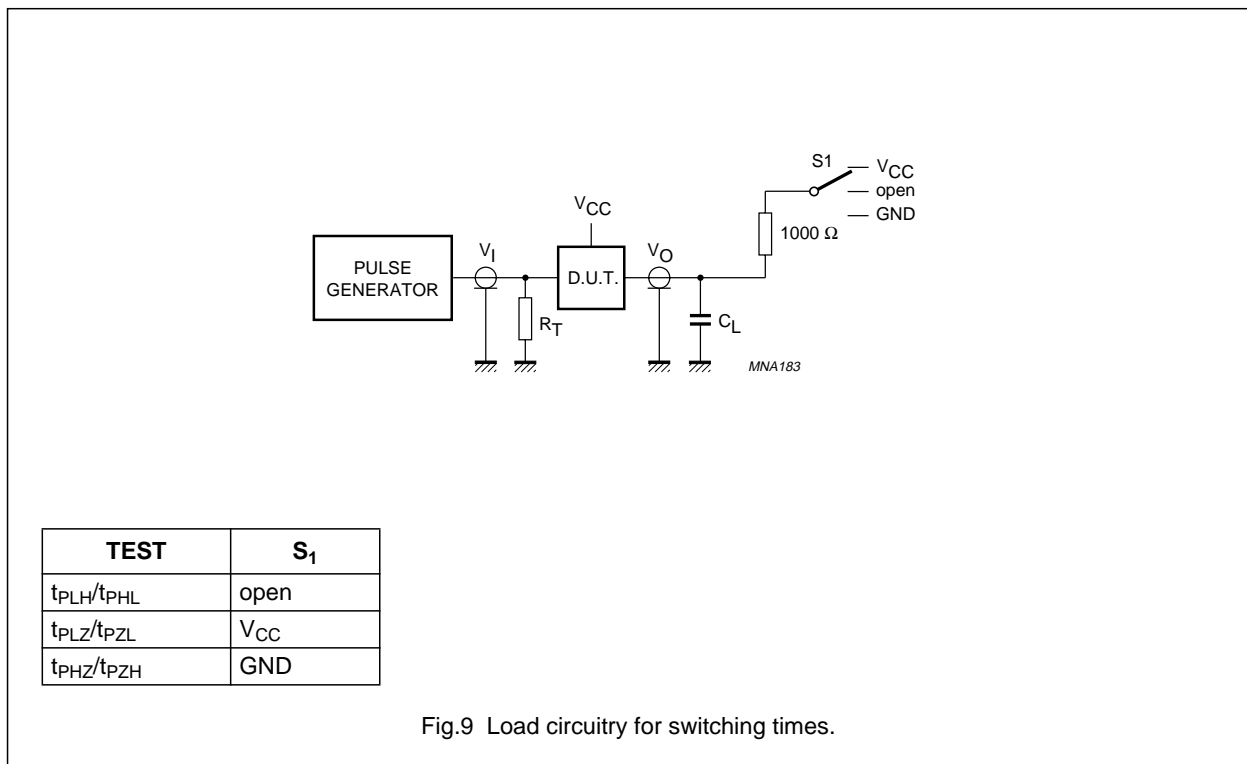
S1
$V_{CC}$
open
GND
$V_{CC}$
1000 Ω
PULSE GENERATOR
$V_I$
D.U.T.
$V_O$
$R_T$
$C_L$
MNA183

| TEST | $S_1$ |
|---|---|
| $t_{PLH}/t_{PHL}$ | open |
| $t_{PLZ}/t_{PZL}$ | $V_{CC}$ |
| $t_{PHZ}/t_{PZH}$ | GND |

Fig.9 Load circuitry for switching times.